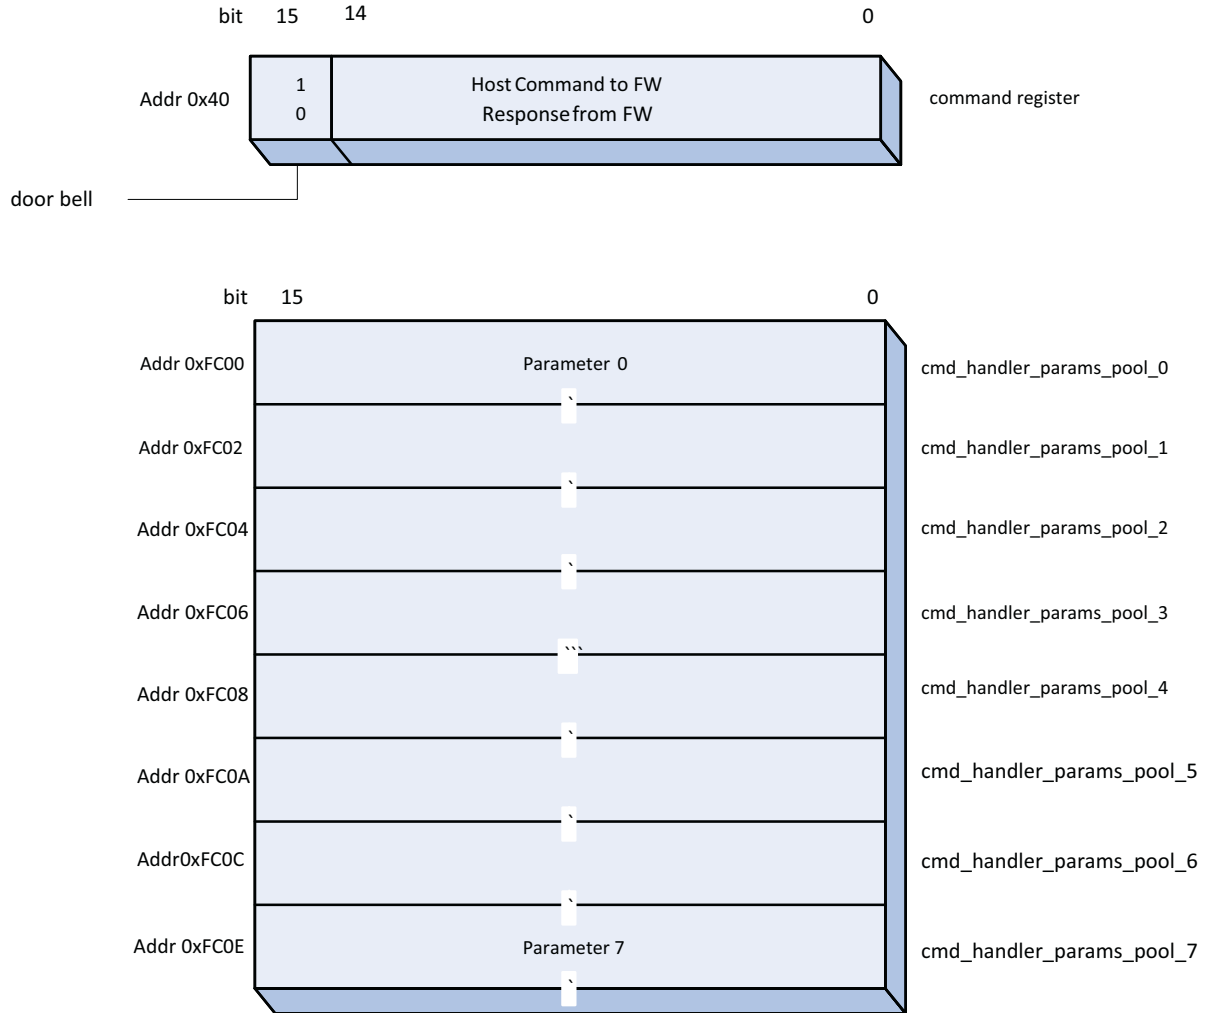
bit 15 14 0

Addr 0x40

1
0

Host Command to FW
Response from FW

command register

door bell

bit 15 0

Addr 0xFC00 Parameter 0 cmd_handler_params_pool_0

Addr 0xFC02 cmd_handler_params_pool_1

Addr 0xFC04 cmd_handler_params_pool_2

Addr 0xFC06 cmd_handler_params_pool_3

Addr 0xFC08 cmd_handler_params_pool_4

Addr 0xFC0A cmd_handler_params_pool_5

Addr0xFC0C cmd_handler_params_pool_6

Addr 0xFC0E Parameter 7 cmd_handler_params_pool_7